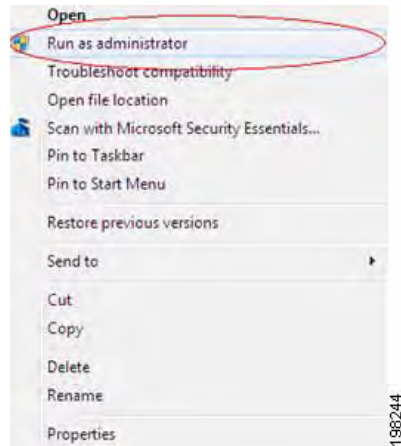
Open
Run as administrator
Troubleshoot compatibility
Open file location
Scan with Microsoft Security Essentials...
Pin to Taskbar
Pin to Start Menu
Restore previous versions
Send to
Cut
Copy
Delete
Rename
Properties

198244